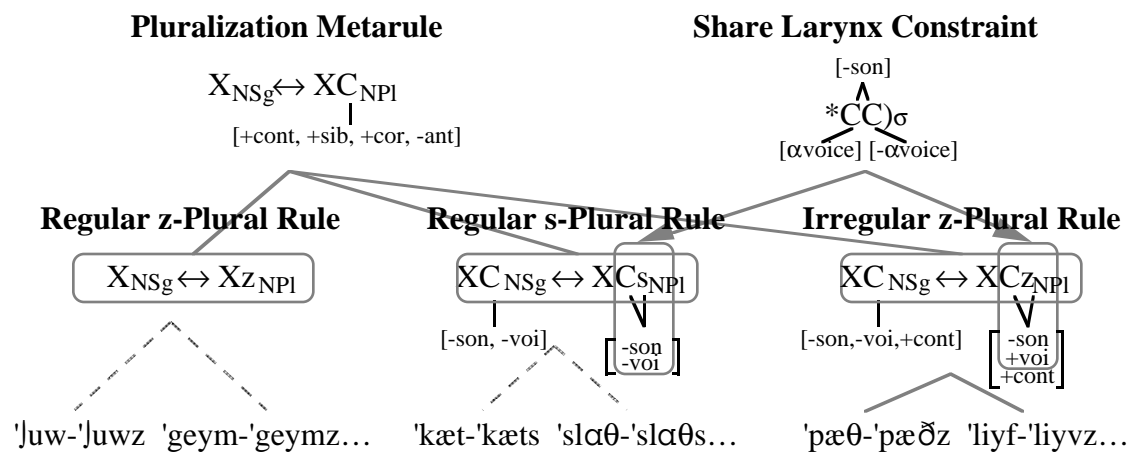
**Pluralization Metarule**

$X_{NSg} \leftrightarrow XC_{NPl}$

[+cont, +sib, +cor, -ant]

**Share Larynx Constraint**

[-son]

$*CC)_\sigma$

[αvoice] [-αvoice]

**Regular z-Plural Rule**

$X_{NSg} \leftrightarrow Xz_{NPl}$

'ʃuw-'ʃuwz 'geym-'geymz…

**Regular s-Plural Rule**

$XC_{NSg} \leftrightarrow XCs_{NPl}$

[-son, -voi]

[-son -voi]

'kæt-'kæts 'slɑθ-'slɑθs…

**Irregular z-Plural Rule**

$XC_{NSg} \leftrightarrow XCz_{NPl}$

[-son,-voi,+cont]

[-son +voi +cont]

'pæθ-'pæðz 'liyf-'liyvz…